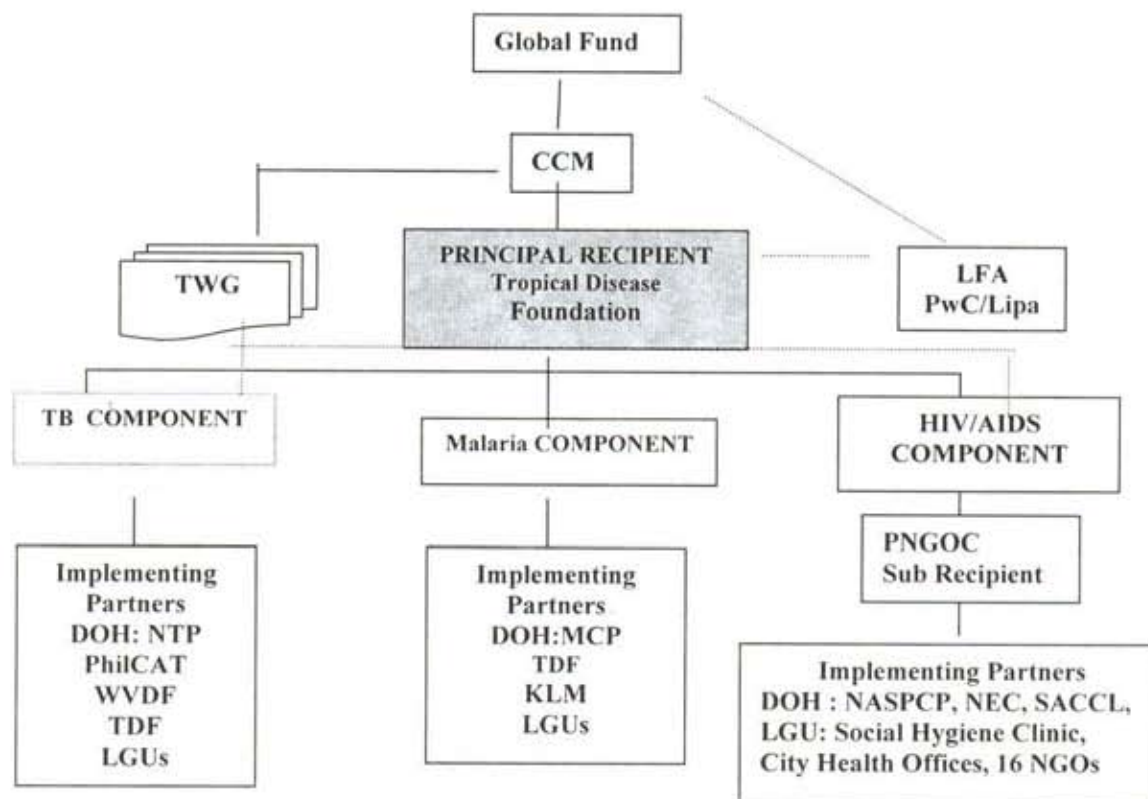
Global Fund

CCM

TWG

PRINCIPAL RECIPIENT
Tropical Disease
Foundation

LFA
PwC/Lipa

TB COMPONENT

Malaria COMPONENT

HIV/AIDS
COMPONENT

PNGOC
Sub Recipient

Implementing Partners
DOH: NTP
PhilCAT
WVDF
TDF
LGUs

Implementing Partners
DOH:MCP
TDF
KLM
LGUs

Implementing Partners
DOH : NASPCP, NEC, SACCL,
LGU: Social Hygiene Clinic,
City Health Offices, 16 NGOs